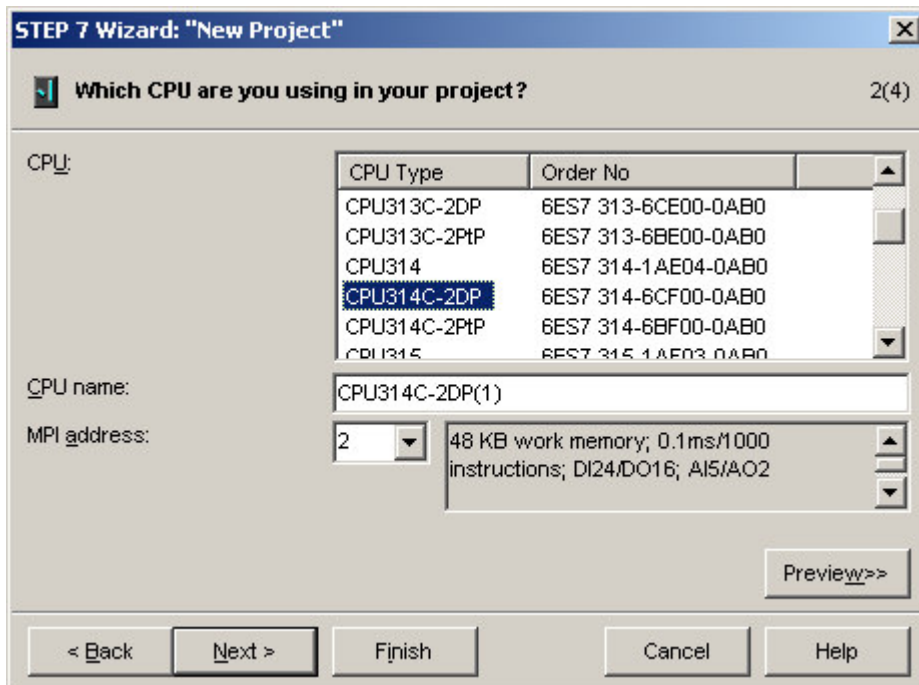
STEP 7 Wizard: "New Project"

Which CPU are you using in your project?

2(4)

CPU:

| CPU Type | Order No |
|---|---|
| CPU313C-2DP | 6ES7 313-6CE00-0AB0 |
| CPU313C-2PtP | 6ES7 313-6BE00-0AB0 |
| CPU314 | 6ES7 314-1AE04-0AB0 |
| CPU314C-2DP | 6ES7 314-6CF00-0AB0 |
| CPU314C-2PtP | 6ES7 314-6BF00-0AB0 |
| CPU315 | 6ES7 315-1AF03-0AB0 |

CPU name: CPU314C-2DP(1)

MPI address: 2

48 KB work memory; 0.1ms/1000 instructions; DI24/DO16; AI5/AO2

Preview>>

< Back
Next >
Finish
Cancel
Help